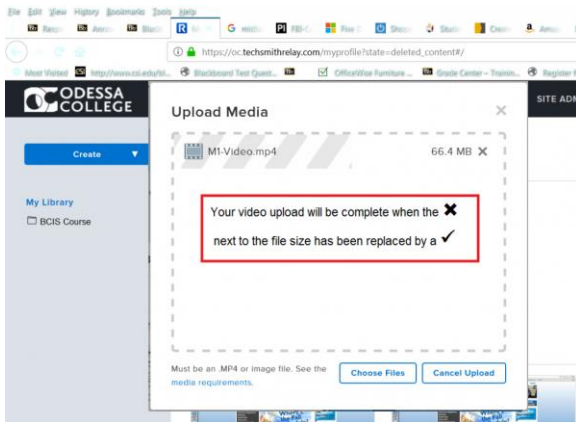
File Edit View History Bookmarks Tools Help

https://oc.techsmithrelay.com/myprofile?state=deleted_content#/

Most Visited http://www.cci.edu/ti... Blackboard Test Quest... OfficeWise Furniture ... Grade Center – Trainin... Register

ODESSA COLLEGE

SITE ADM

Create

My Library

BCIS Course

Upload Media

M1-Video.mp4

66.4 MB ✕

Your video upload will be complete when the ✖ next to the file size has been replaced by a ✔

Must be an .MP4 or image file. See the media requirements.

Choose Files

Cancel Upload